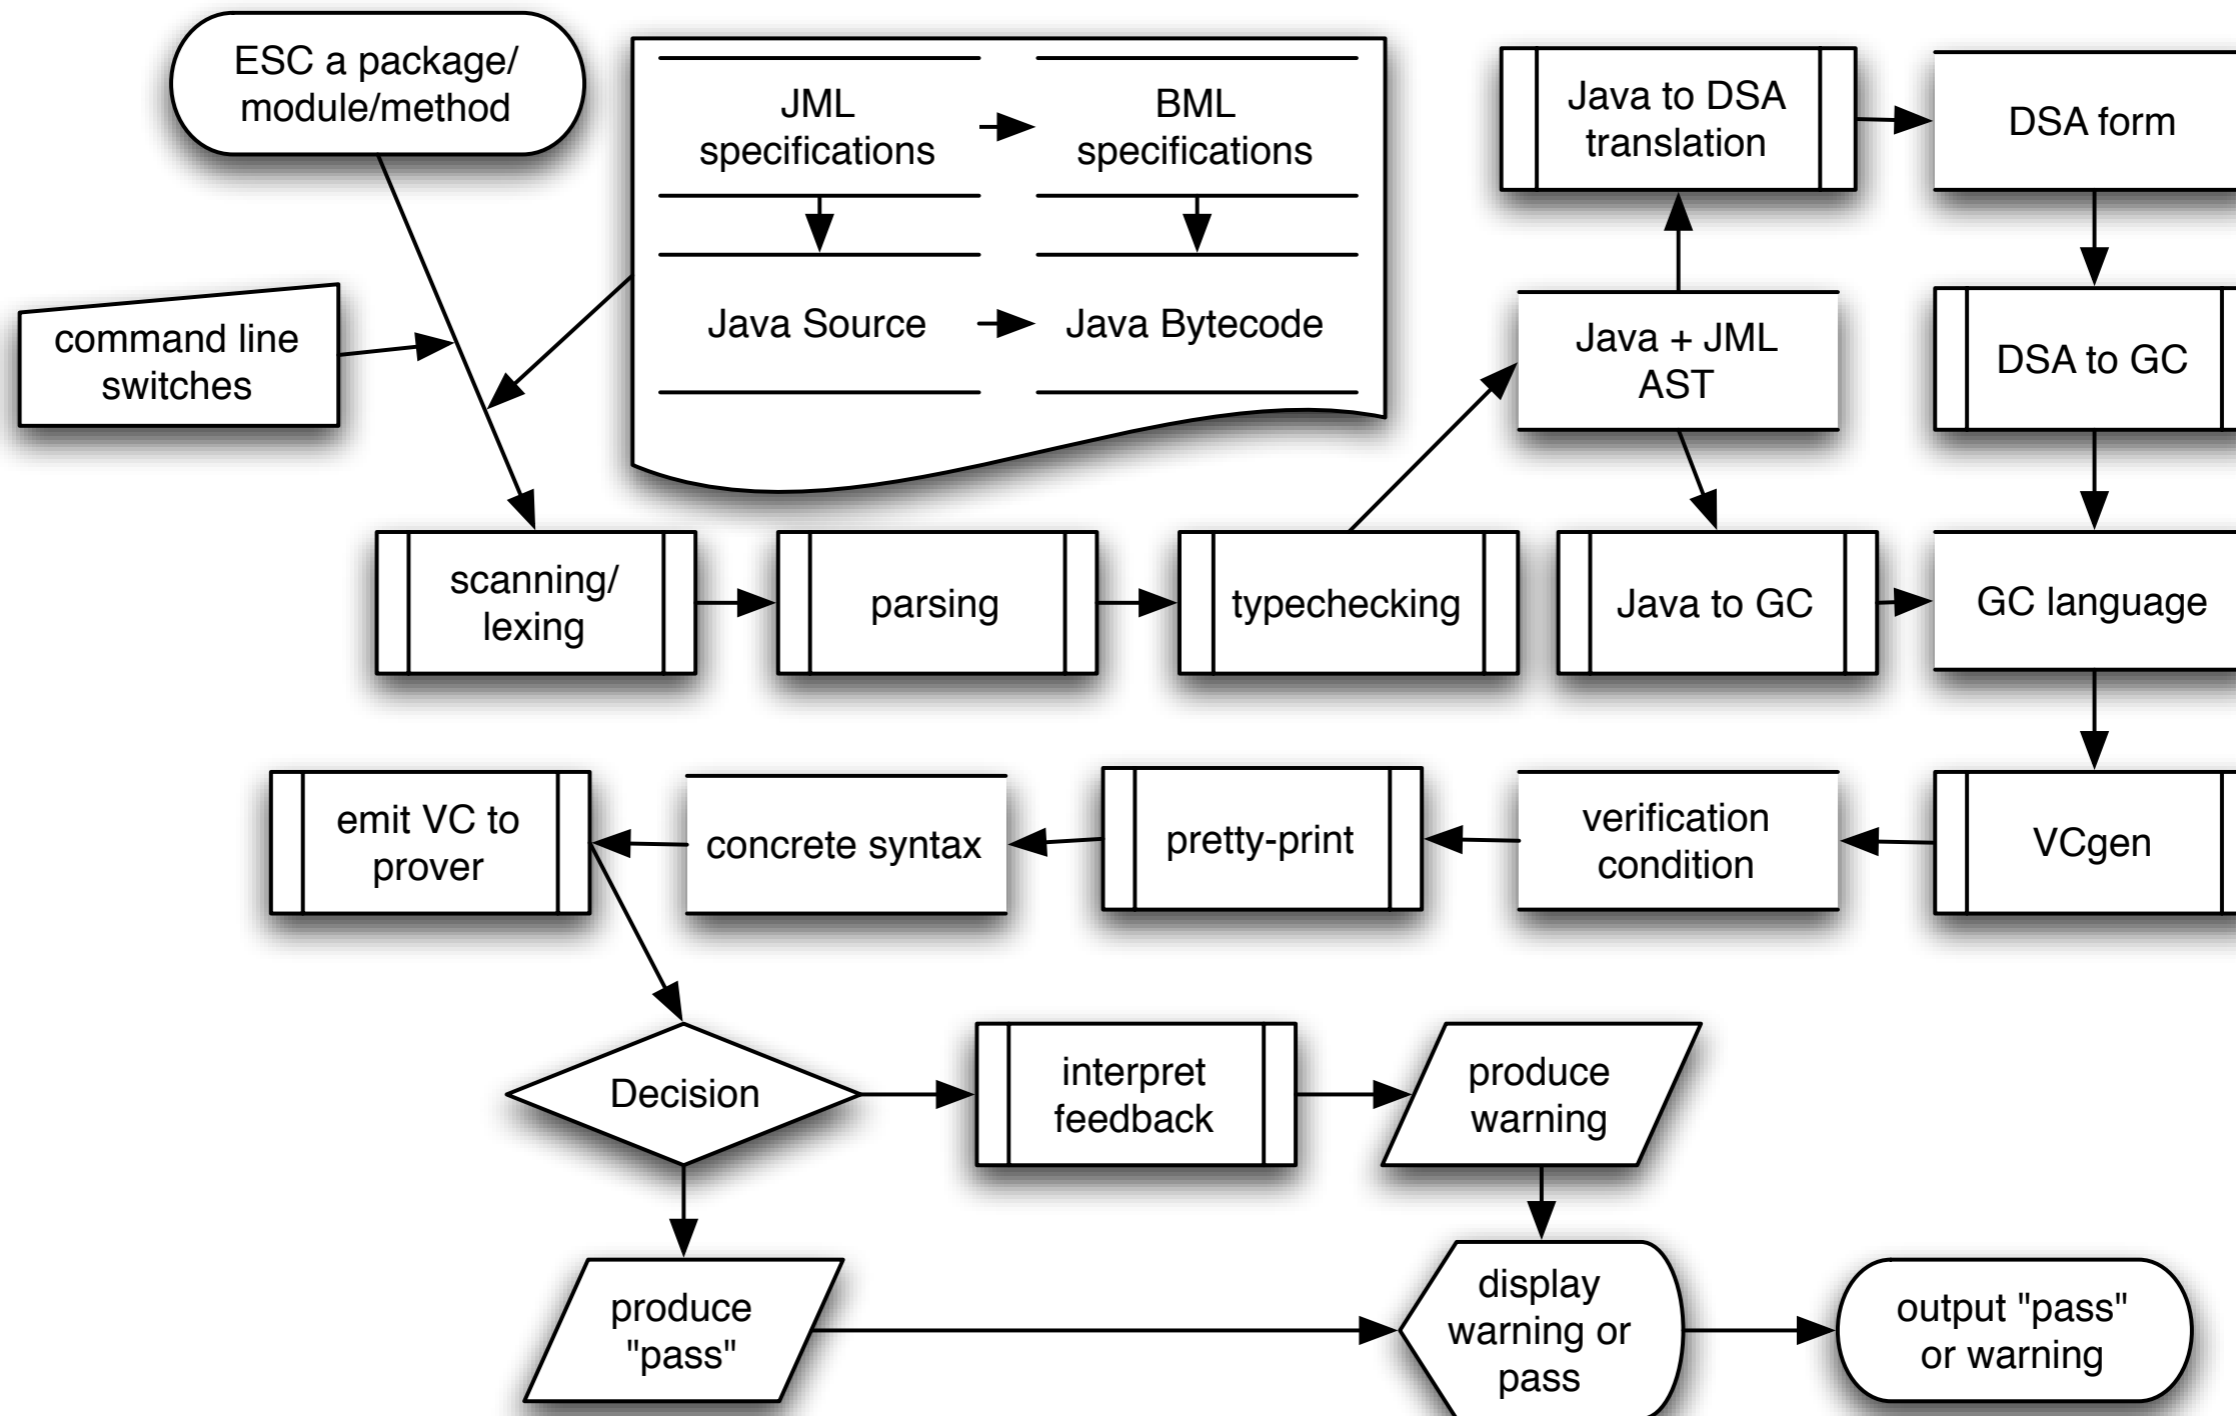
ESC a package/ module/method

JML specifications

BML specifications

Java Source

Java Bytecode

command line switches

Java to DSA translation

DSA form

Java + JML AST

DSA to GC

scanning/ lexing

parsing

typechecking

Java to GC

GC language

emit VC to prover

concrete syntax

pretty-print

verification condition

VCgen

Decision

interpret feedback

produce warning

produce "pass"

display warning or pass

output "pass" or warning